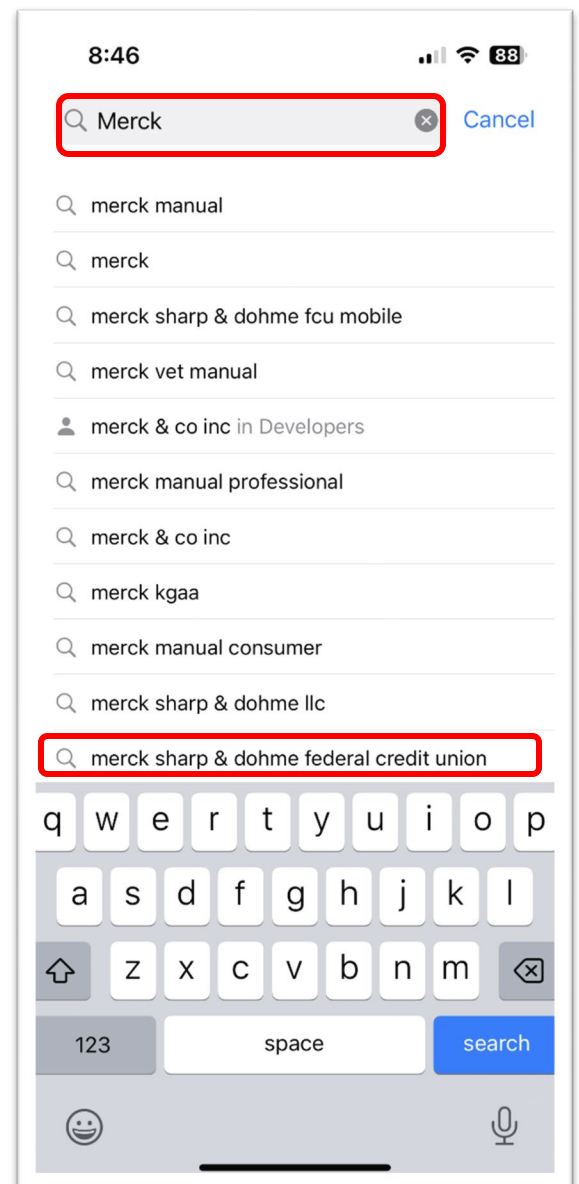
8:46

88

Merck

Cancel

merck manual

merck

merck sharp & dohme fcu mobile

merck vet manual

merck & co inc in Developers

merck manual professional

merck & co inc

merck kgaa

merck manual consumer

merck sharp & dohme llc

merck sharp & dohme federal credit union

q w e r t y u i o p

a s d f g h j k l

z x c v b n m

123

space

search